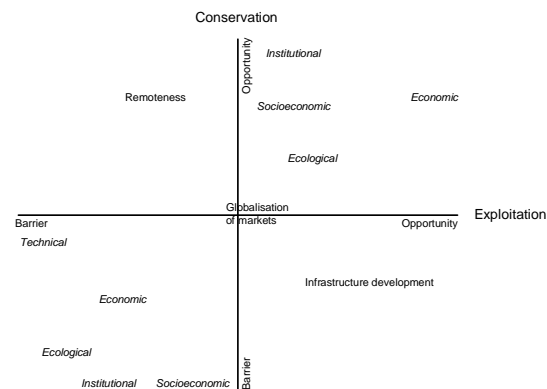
Conservation

Opportunity

Institutional

Remoteness

Socioeconomic

Economic

Ecological

Globalisation of markets

Barrier

Opportunity

Exploitation

Technical

Infrastructure development

Economic

Ecological

Institutional

Socioeconomic

Barrier